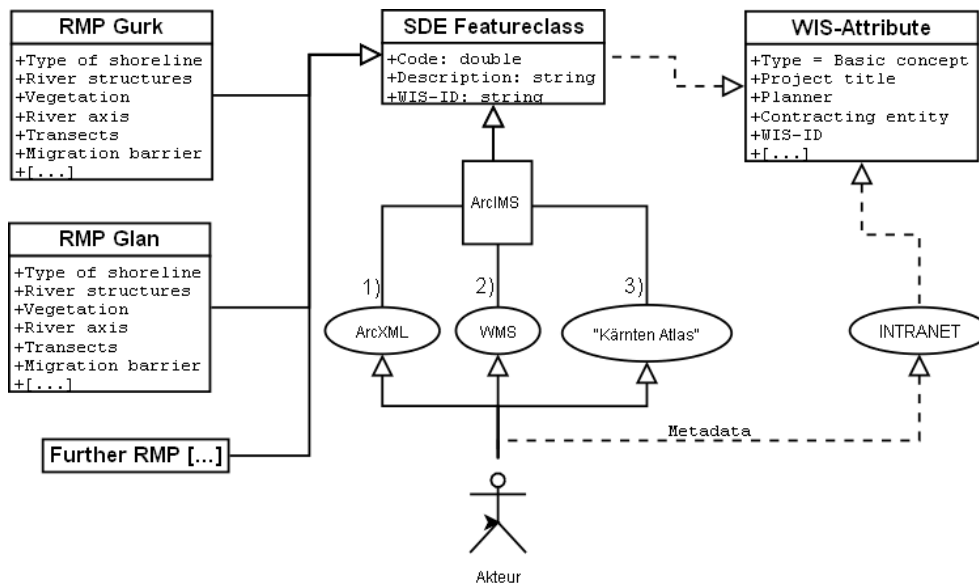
RMP Gurk
+Type of shoreline
+River structures
+Vegetation
+River axis
+Transects
+Migration barrier
+[...]

RMP Glan
+Type of shoreline
+River structures
+Vegetation
+River axis
+Transects
+Migration barrier
+[...]

Further RMP [...]

SDE Featureclass
+Code: double
+Description: string
+WIS-ID: string

WIS-Attribute
+Type = Basic concept
+Project title
+Planner
+Contracting entity
+WIS-ID
+[...]

ArcIMS

1)
2)
3)

ArcXML
WMS
"Kärnten Atlas"
INTRANET

Metadata

Akteur